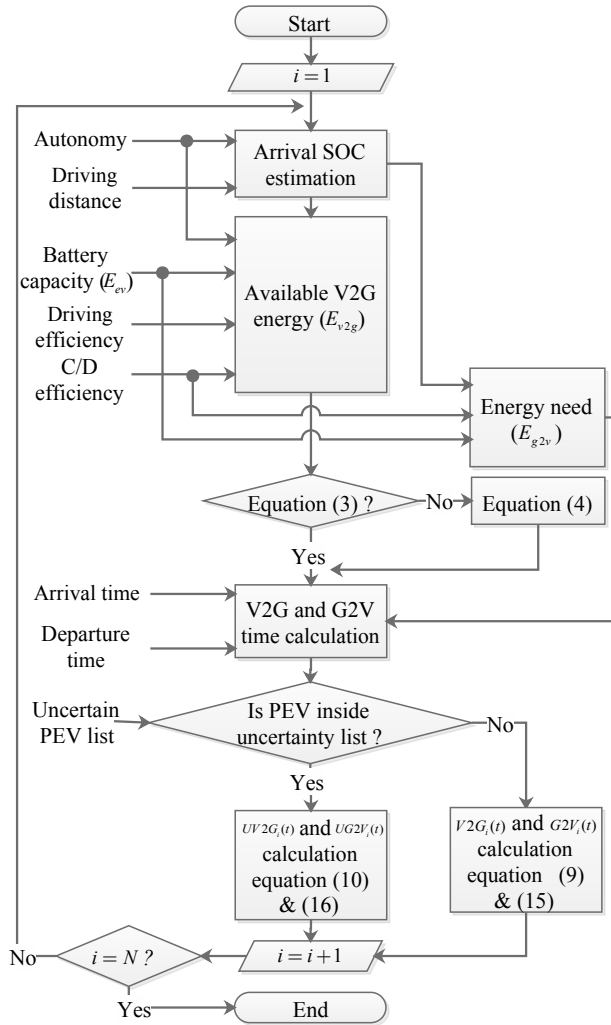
Start

$i = 1$

Autonomy

Driving distance

Arrival SOC estimation

Battery capacity ($E_{ev}$)

Driving efficiency

C/D efficiency

Available V2G energy ($E_{v2g}$)

Energy need ($E_{g2v}$)

Equation (3) ?

No

Equation (4)

Yes

Arrival time

Departure time

V2G and G2V time calculation

Uncertain PEV list

Is PEV inside uncertainty list ?

No

Yes

$UV2G_i(t)$ and $UG2V_i(t)$ calculation equation (10) & (16)

$V2G_i(t)$ and $G2V_i(t)$ calculation equation (9) & (15)

No

$i = N$ ?

$i = i + 1$

Yes

End